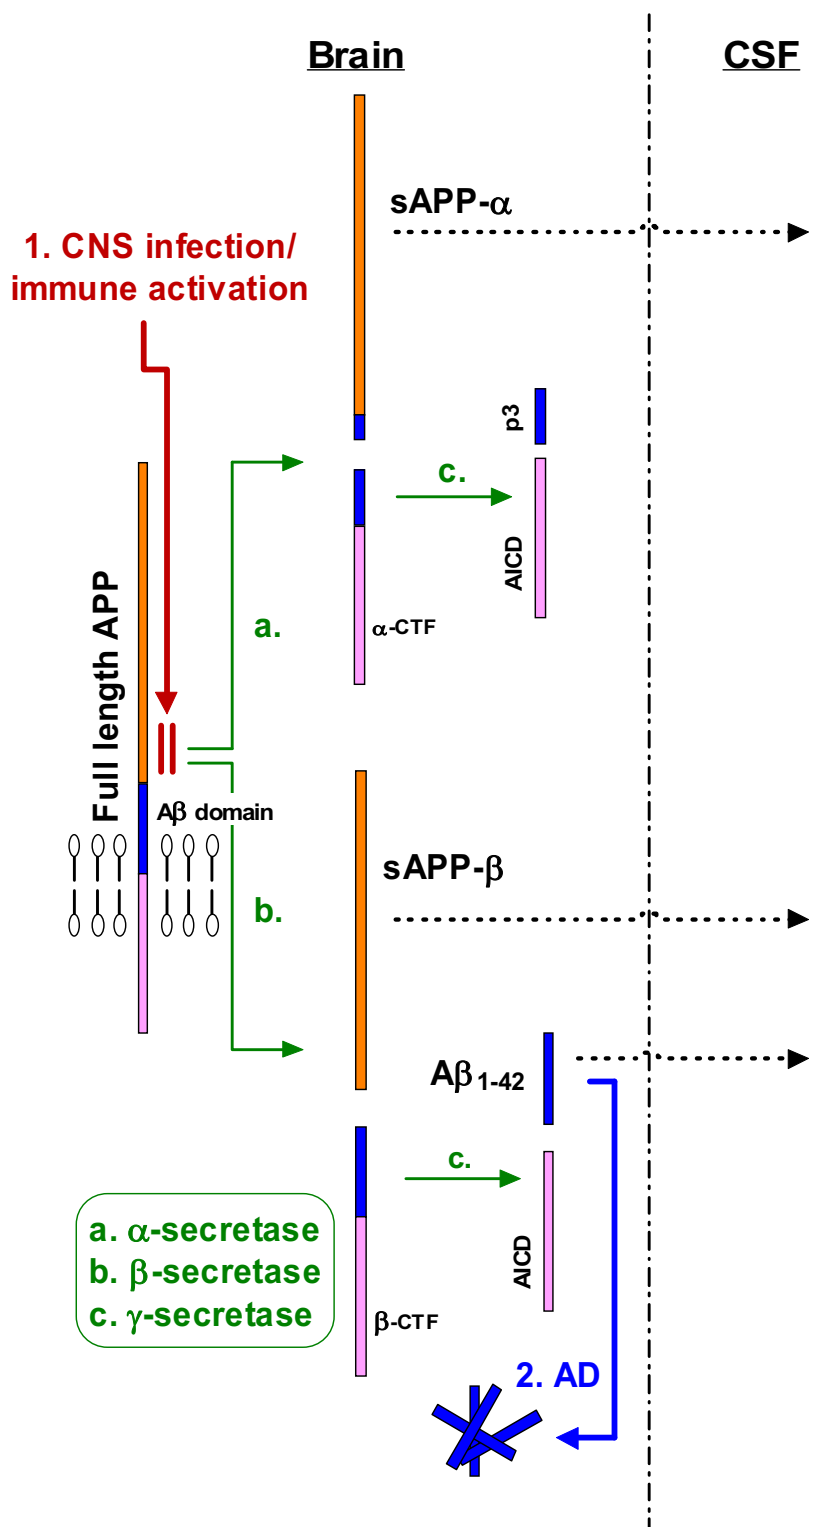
Brain

CSF

sAPP-$\alpha$

1. CNS infection/ immune activation

p3

c.

AICD

a.

$\alpha$-CTF

Full length APP

A$\beta$ domain

sAPP-$\beta$

b.

A$\beta_{1-42}$

c.

a. $\alpha$-secretase
b. $\beta$-secretase
c. $\gamma$-secretase

AICD

$\beta$-CTF

2. AD